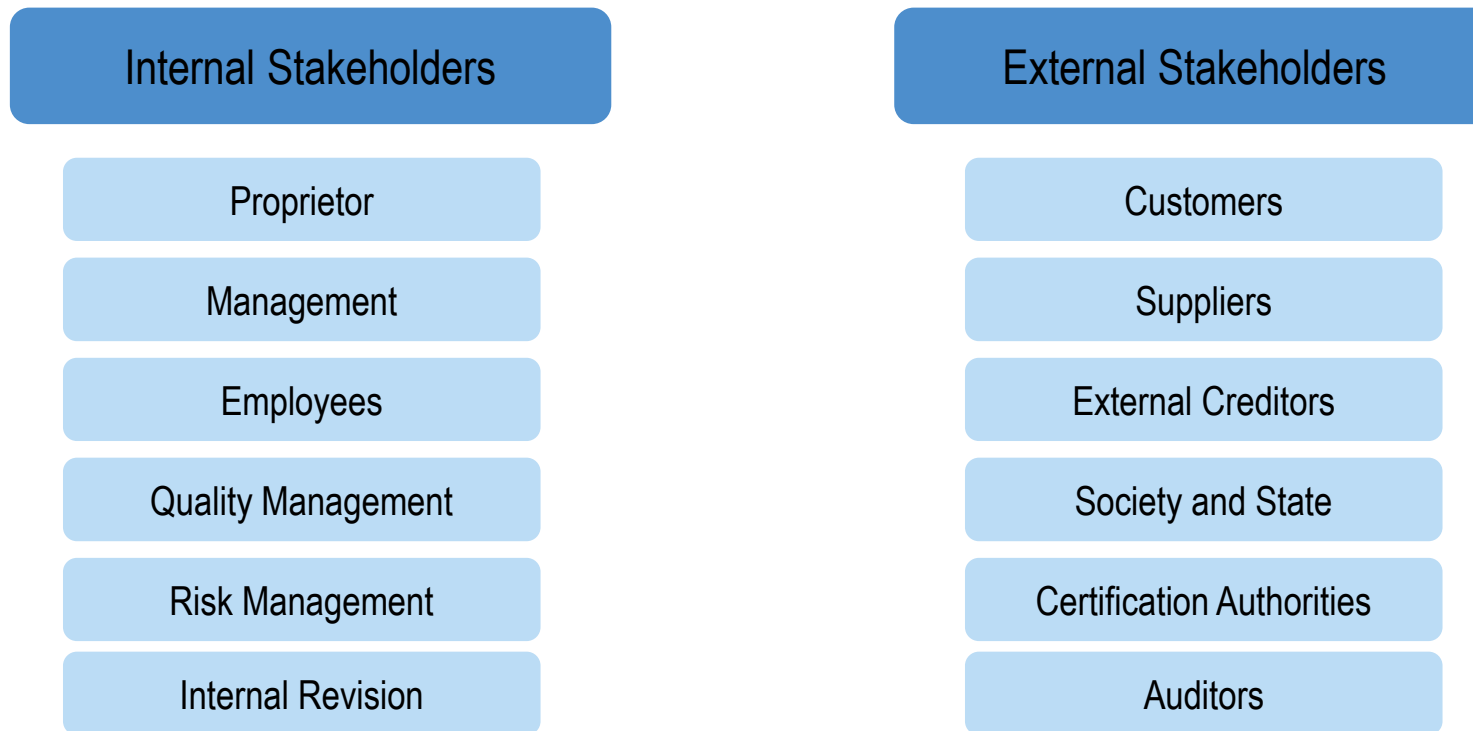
Internal Stakeholders

Proprietor

Management

Employees

Quality Management

Risk Management

Internal Revision

External Stakeholders

Customers

Suppliers

External Creditors

Society and State

Certification Authorities

Auditors